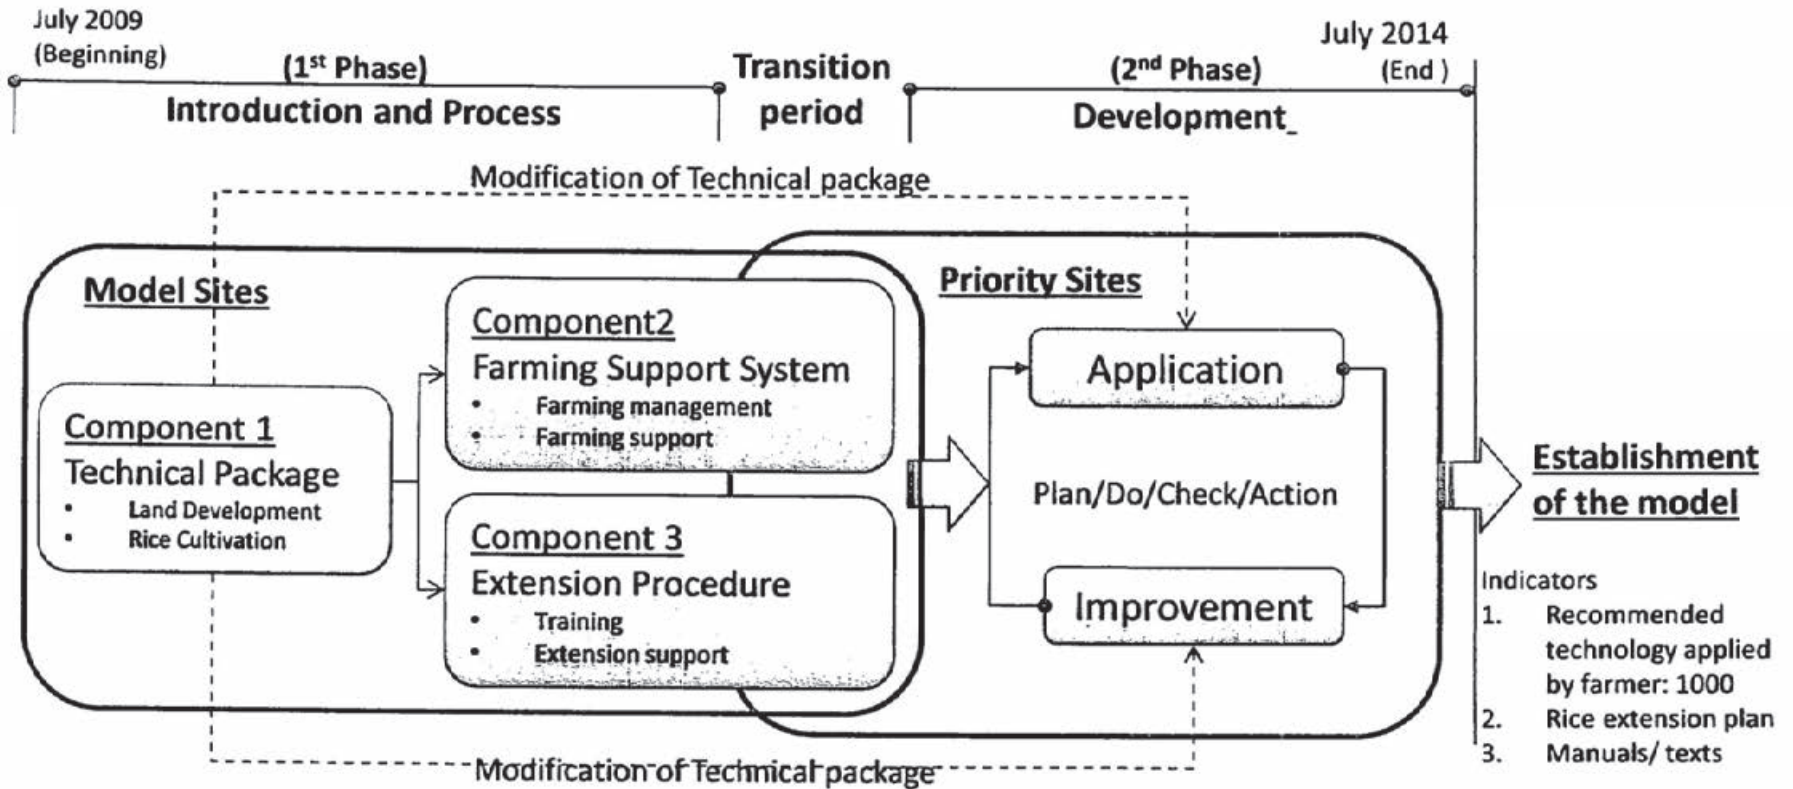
July 2009
(Beginning)

(1$^{st}$ Phase)
Introduction and Process

Transition period

(2$^{nd}$ Phase)
Development_

July 2014
(End )

Modification of Technical package

Model Sites

Component 1
Technical Package
• Land Development
• Rice Cultivation

Component2
Farming Support System
• Farming management
• Farming support

Component 3
Extension Procedure
• Training
• Extension support

Priority Sites

Application

Plan/Do/Check/Action

Improvement

Modification of Technical package

Establishment of the model

Indicators
1. Recommended technology applied by farmer: 1000
2. Rice extension plan
3. Manuals/ texts